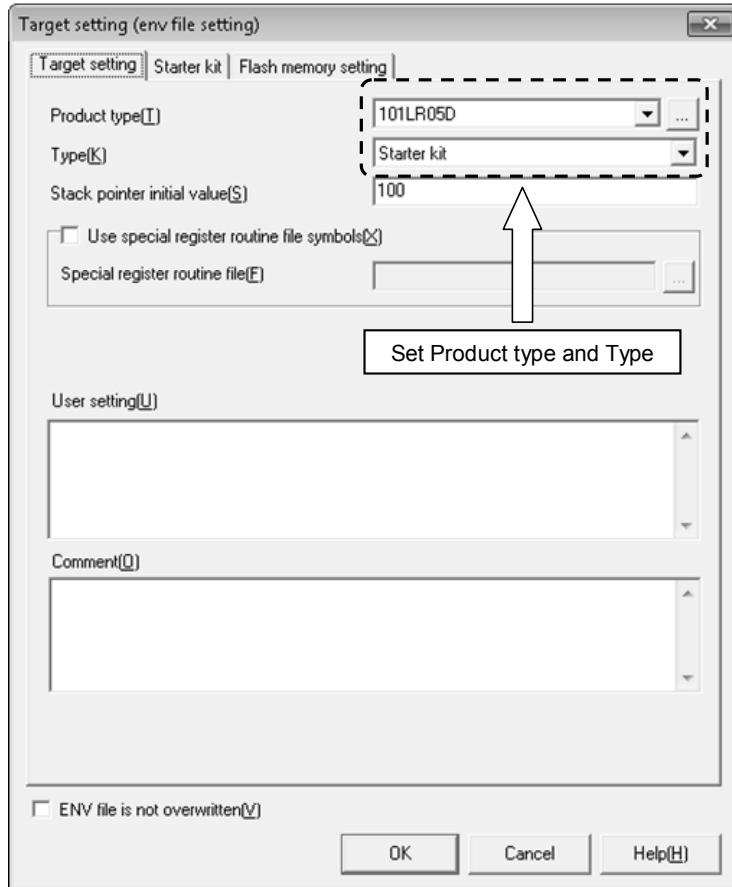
Target setting (env file setting)

Target setting | Starter kit | Flash memory setting

Product type(T) 101LR05D ...

Type(K) Starter kit

Stack pointer initial value(S) 100

Use special register routine file symbols(X)

Special register routine file(F) ...

Set Product type and Type

User setting(U)

Comment(O)

ENV file is not overwritten(V)

OK Cancel Help(H)